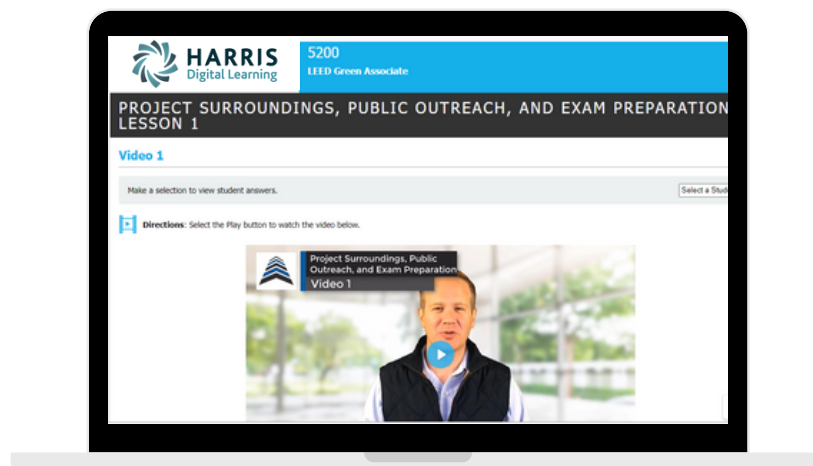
HARRIS
Digital Learning

5200
LEED Green Associate

PROJECT SURROUNDINGS, PUBLIC OUTREACH, AND EXAM PREPARATION
LESSON 1

Video 1

Make a selection to view student answers.

Select a Stud

Directions: Select the Play button to watch the video below.

Project Surroundings, Public Outreach, and Exam Preparation
Video 1